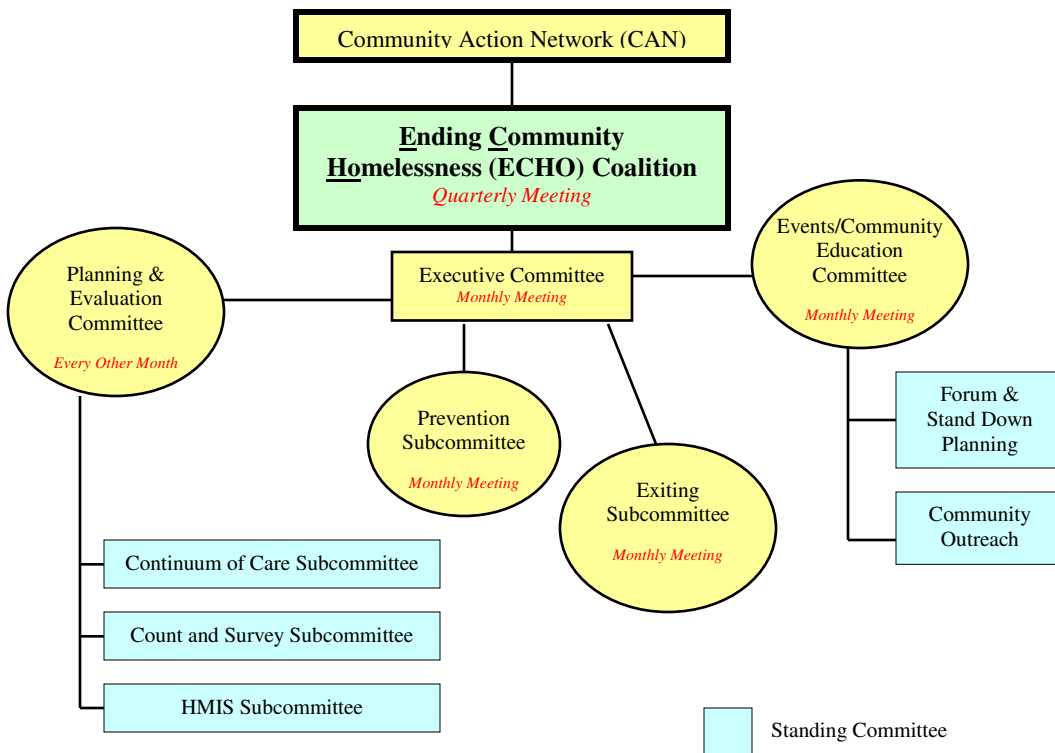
Community Action Network (CAN)

Ending Community Homelessness (ECHO) Coalition
Quarterly Meeting

Planning & Evaluation Committee
Every Other Month

Executive Committee
Monthly Meeting

Events/Community Education Committee
Monthly Meeting

Prevention Subcommittee
Monthly Meeting

Exiting Subcommittee
Monthly Meeting

Forum & Stand Down Planning

Community Outreach

Continuum of Care Subcommittee

Count and Survey Subcommittee

HMIS Subcommittee

Standing Committee